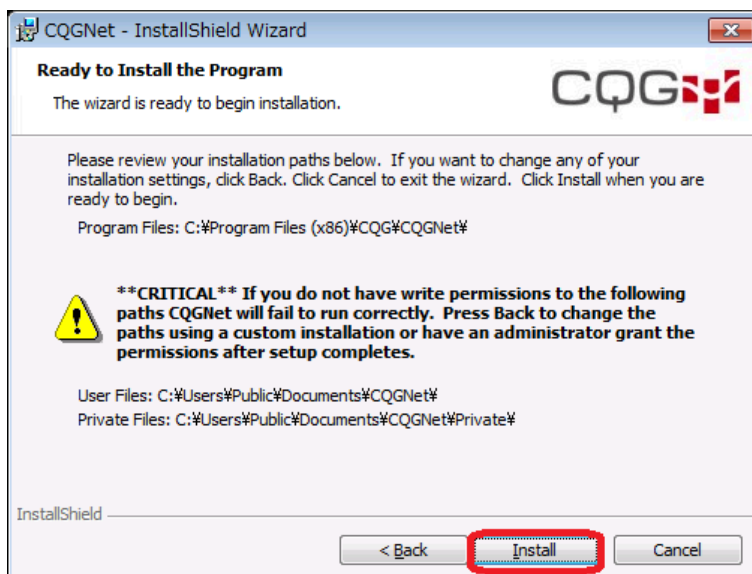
CQGNet - InstallShield Wizard

Ready to Install the Program

The wizard is ready to begin installation.

CQG

Please review your installation paths below. If you want to change any of your installation settings, click Back. Click Cancel to exit the wizard. Click Install when you are ready to begin.

Program Files: C:¥Program Files (x86)¥CQG¥CQGNet¥

**CRITICAL** If you do not have write permissions to the following paths CQGNet will fail to run correctly. Press Back to change the paths using a custom installation or have an administrator grant the permissions after setup completes.

User Files: C:¥Users¥Public¥Documents¥CQGNet¥

Private Files: C:¥Users¥Public¥Documents¥CQGNet¥Private¥

InstallShield

< Back

Install

Cancel